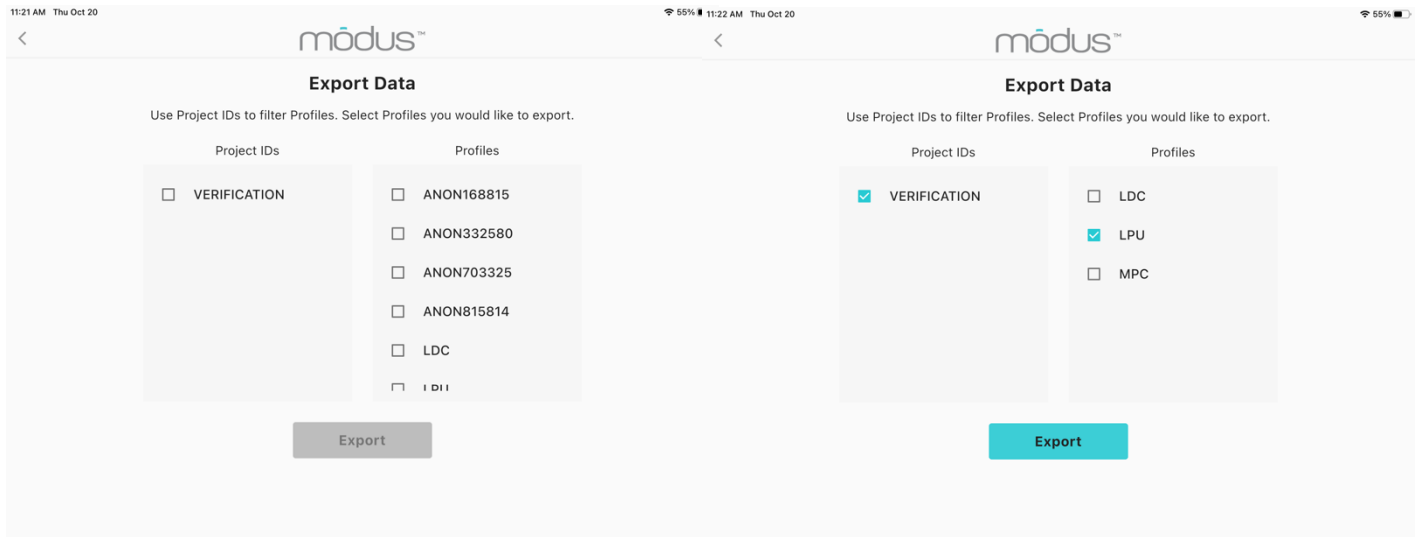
11:21 AM Thu Oct 20

55%

<

mōdus™

Export Data

Use Project IDs to filter Profiles. Select Profiles you would like to export.

Project IDs

VERIFICATION

Profiles

ANON168815

ANON332580

ANON703325

ANON815814

LDC

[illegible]

Export

11:22 AM Thu Oct 20

55%

<

mōdus™

Export Data

Use Project IDs to filter Profiles. Select Profiles you would like to export.

Project IDs

VERIFICATION

Profiles

LDC

LPU

MPC

Export